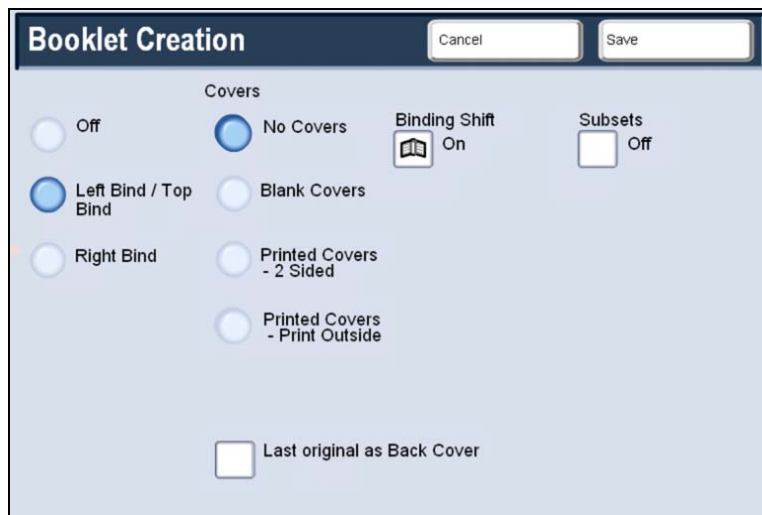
Booklet Creation

Cancel

Save

Off

Left Bind / Top Bind

Right Bind

Covers

No Covers

Blank Covers

Printed Covers - 2 Sided

Printed Covers - Print Outside

Binding Shift

On

Subsets

Off

Last original as Back Cover